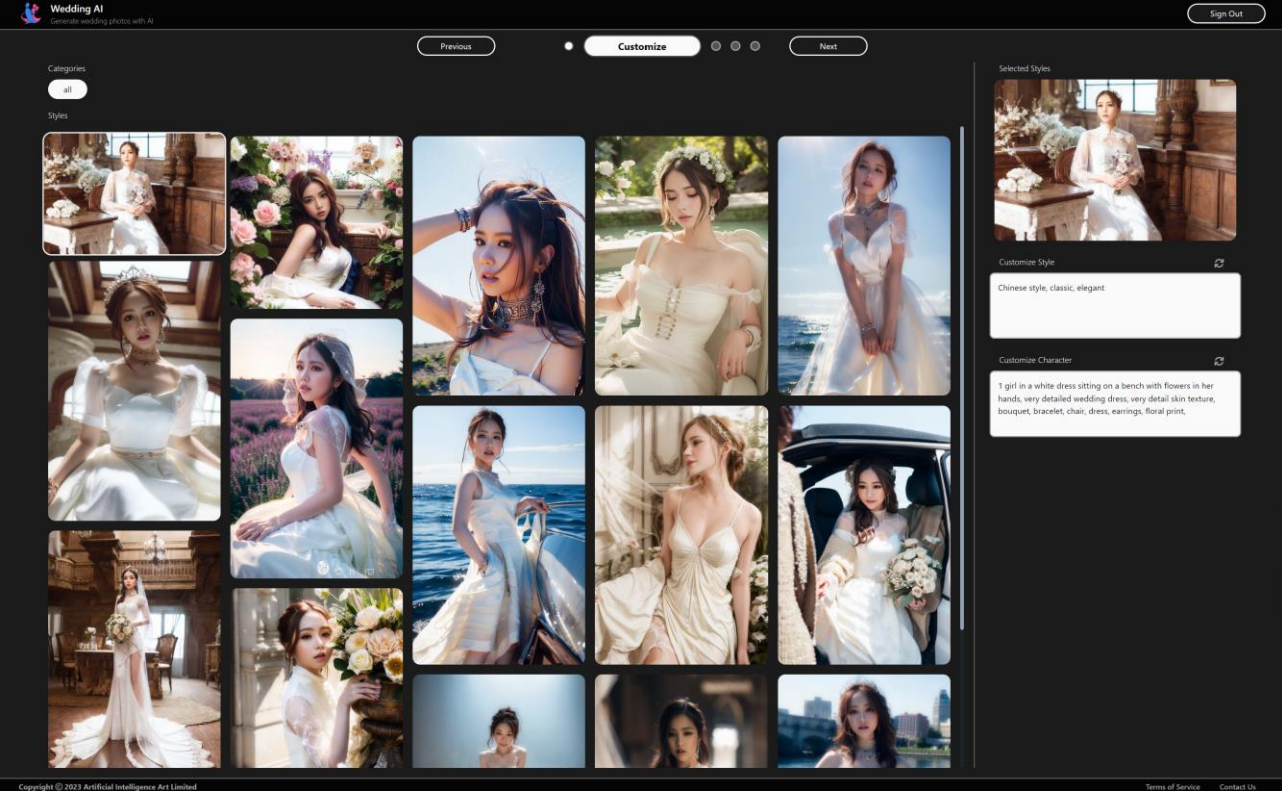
Wedding AI
Generate wedding photos with AI

Sign Out

Previous

Customize

Next

Categories

all

Styles

Selected Styles

Customize Style

Chinese style, classic, elegant

Customize Character

1 girl in a white dress sitting on a bench with flowers in her hands, very detailed wedding dress, very detail skin texture, bouquet, bracelet, chair, dress, earrings, floral print,

Copyright © 2023 Artificial Intelligence Art Limited

Terms of Service

Contact Us